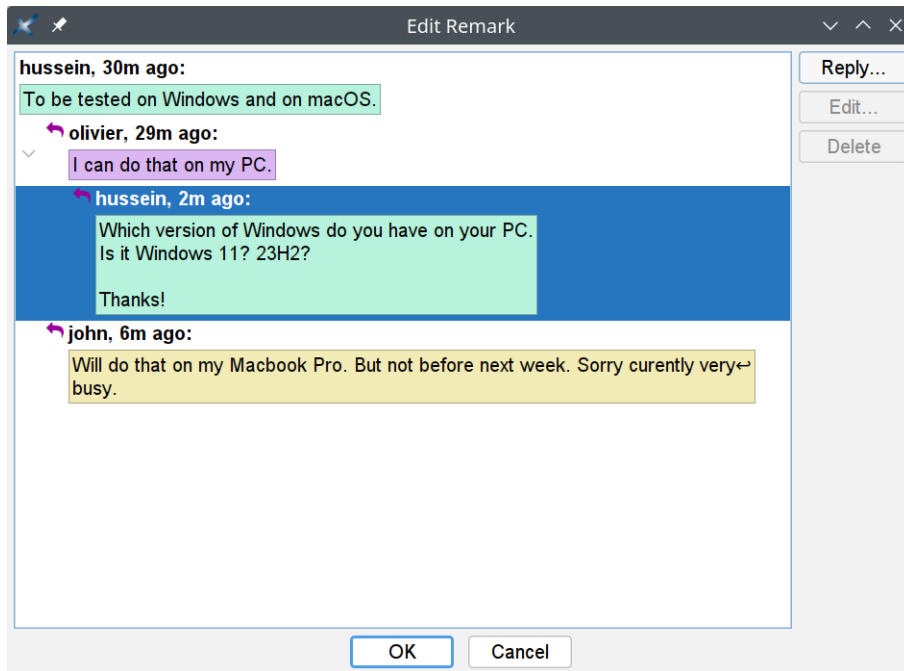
Edit Remark

hussein, 30m ago:
To be tested on Windows and on macOS.

olivier, 29m ago:
I can do that on my PC.

hussein, 2m ago:
Which version of Windows do you have on your PC.
Is it Windows 11? 23H2?

Thanks!

john, 6m ago:
Will do that on my Macbook Pro. But not before next week. Sorry curently very↩ busy.

Reply...
Edit...
Delete

OK
Cancel